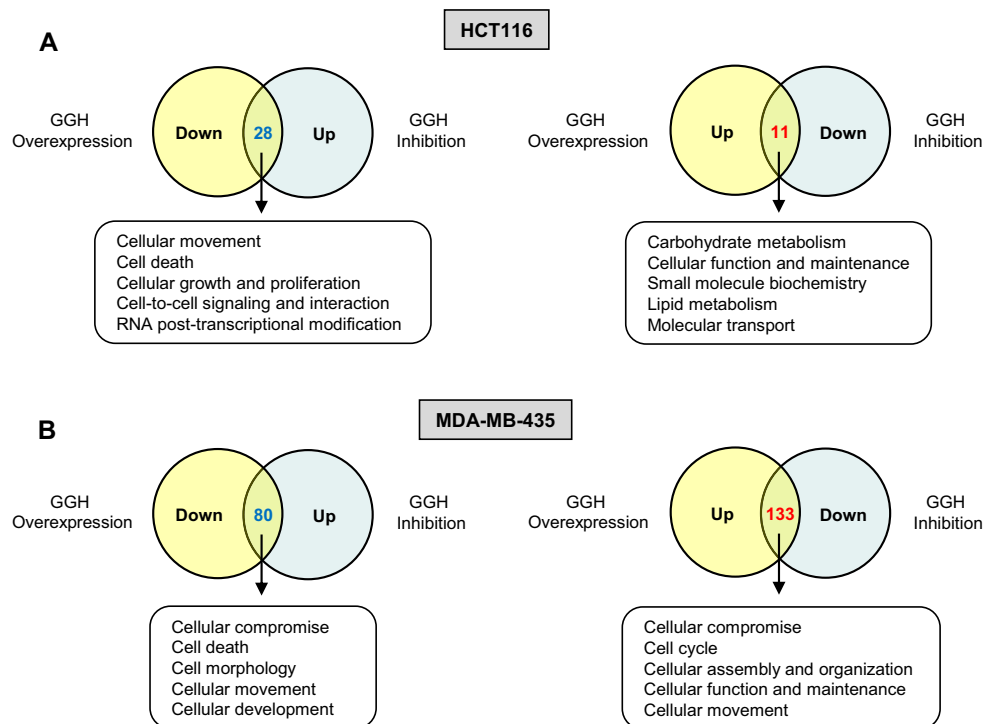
HCT116

A

GGH Overexpression

Down

28

Up

GGH Inhibition

Cellular movement
Cell death
Cellular growth and proliferation
Cell-to-cell signaling and interaction
RNA post-transcriptional modification

GGH Overexpression

Up

11

Down

GGH Inhibition

Carbohydrate metabolism
Cellular function and maintenance
Small molecule biochemistry
Lipid metabolism
Molecular transport

MDA-MB-435

B

GGH Overexpression

Down

80

Up

GGH Inhibition

Cellular compromise
Cell death
Cell morphology
Cellular movement
Cellular development

GGH Overexpression

Up

133

Down

GGH Inhibition

Cellular compromise
Cell cycle
Cellular assembly and organization
Cellular function and maintenance
Cellular movement